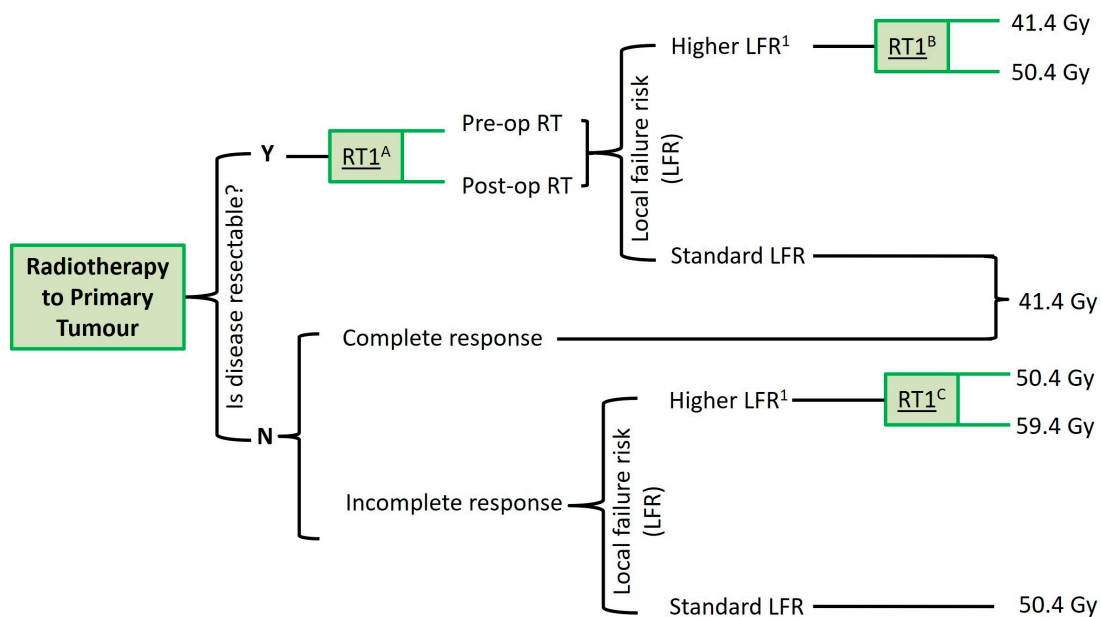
Radiotherapy to Primary Tumour

Is disease resectable?

Y

RT1$^{A}$

Pre-op RT

Post-op RT

Local failure risk (LFR)

Higher LFR$^{1}$

RT1$^{B}$

41.4 Gy

50.4 Gy

Standard LFR

41.4 Gy

N

Complete response

Incomplete response

Local failure risk (LFR)

Higher LFR$^{1}$

RT1$^{C}$

50.4 Gy

59.4 Gy

Standard LFR

50.4 Gy